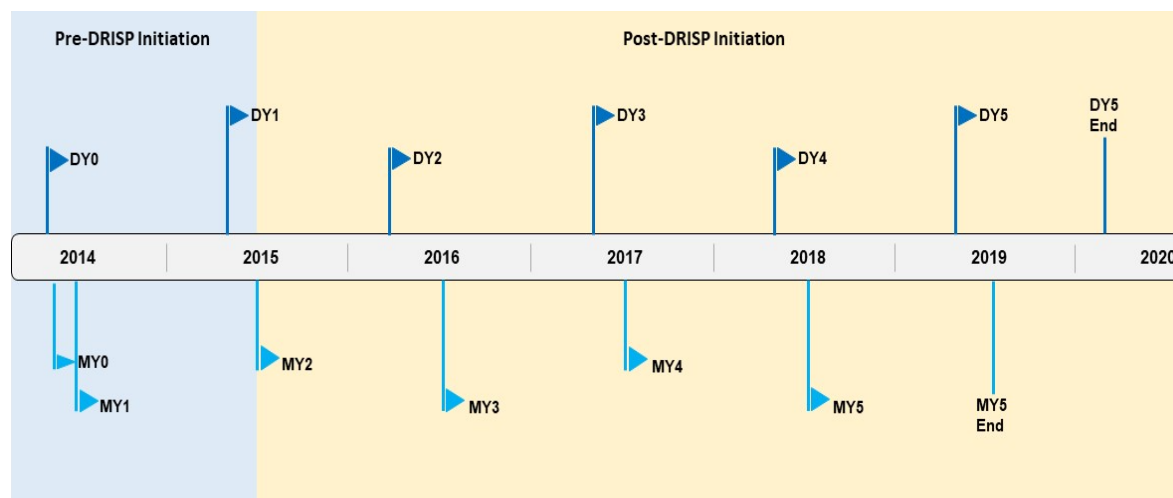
Pre-DRISP Initiation

Post-DRISP Initiation

DY1

DY3

DY5

DY5 End

DY0

DY2

DY4

| 2014 | 2015 | 2016 | 2017 | 2018 | 2019 | 2020 |
|---|---|---|---|---|---|---|

MY0

MY2

MY4

MY1

MY3

MY5

MY5 End